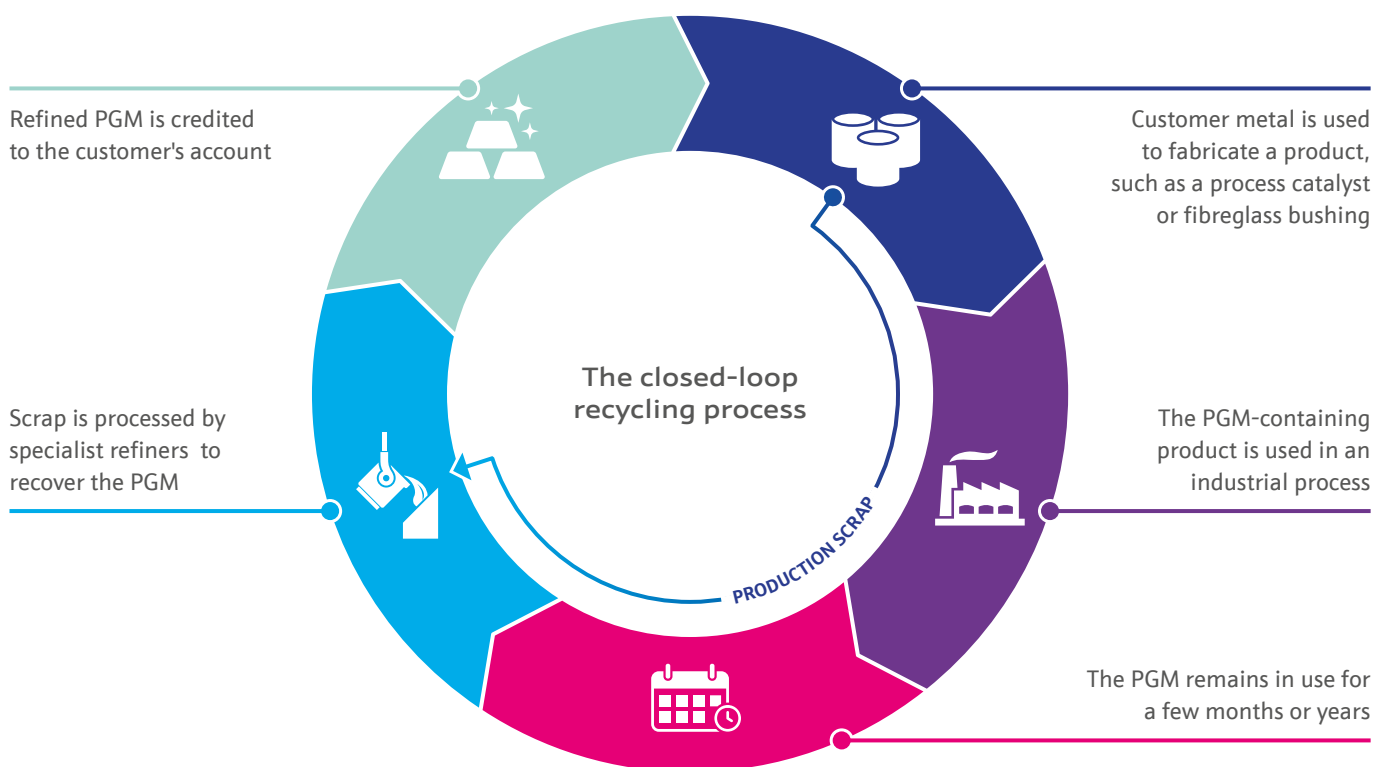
Refined PGM is credited to the customer's account

Customer metal is used to fabricate a product, such as a process catalyst or fibreglass bushing

The closed-loop recycling process

Scrap is processed by specialist refiners to recover the PGM

The PGM-containing product is used in an industrial process

PRODUCTION SCRAP

The PGM remains in use for a few months or years